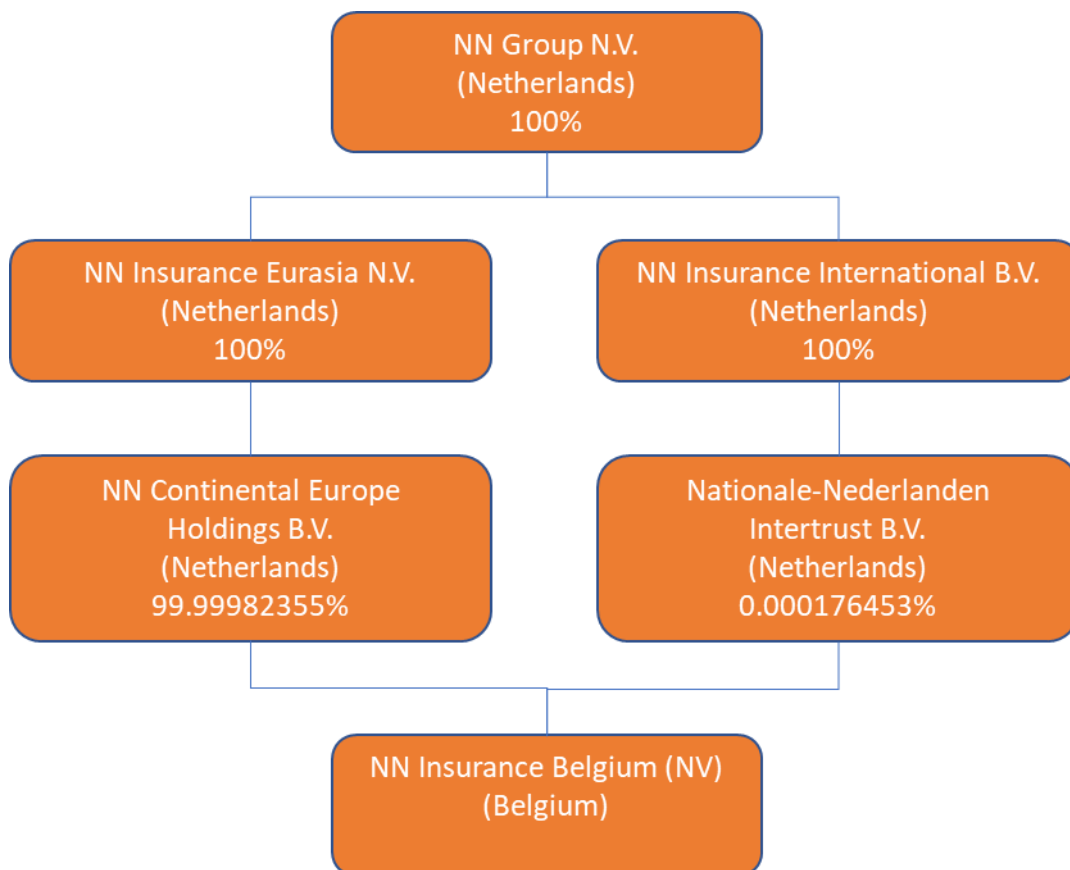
NN Group N.V.
(Netherlands)
100%

NN Insurance Eurasia N.V.
(Netherlands)
100%

NN Insurance International B.V.
(Netherlands)
100%

NN Continental Europe Holdings B.V.
(Netherlands)
99.99982355%

Nationale-Nederlanden Intertrust B.V.
(Netherlands)
0.000176453%

NN Insurance Belgium (NV)
(Belgium)